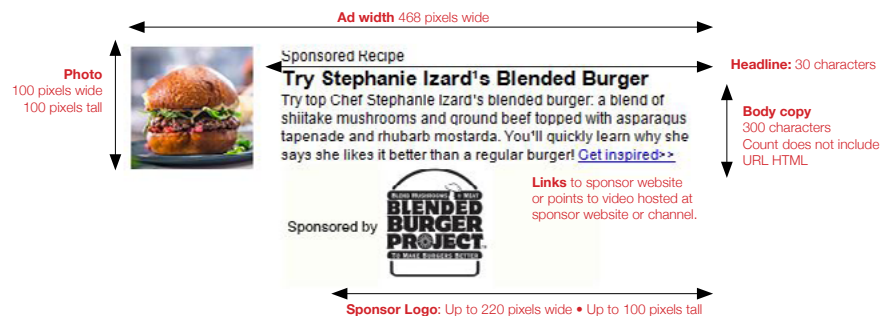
**Ad width** 468 pixels wide

**Photo**
100 pixels wide
100 pixels tall

Sponsored Recipe

**Try Stephanie Izard's Blended Burger**

Try top Chef Stephanie Izard's blended burger: a blend of shiitake mushrooms and ground beef topped with asparagus tapenade and rhubarb mostarda. You'll quickly learn why she says she likes it better than a regular burger! Get inspired>>

**Headline:** 30 characters

**Body copy**
300 characters
Count does not include URL HTML

Sponsored by

BLEND MUSHROOMS & MEAT
BLENDED BURGER PROJECT
TO MAKE BURGERS BETTER

**Links** to sponsor website or points to video hosted at sponsor website or channel.

**Sponsor Logo**: Up to 220 pixels wide • Up to 100 pixels tall